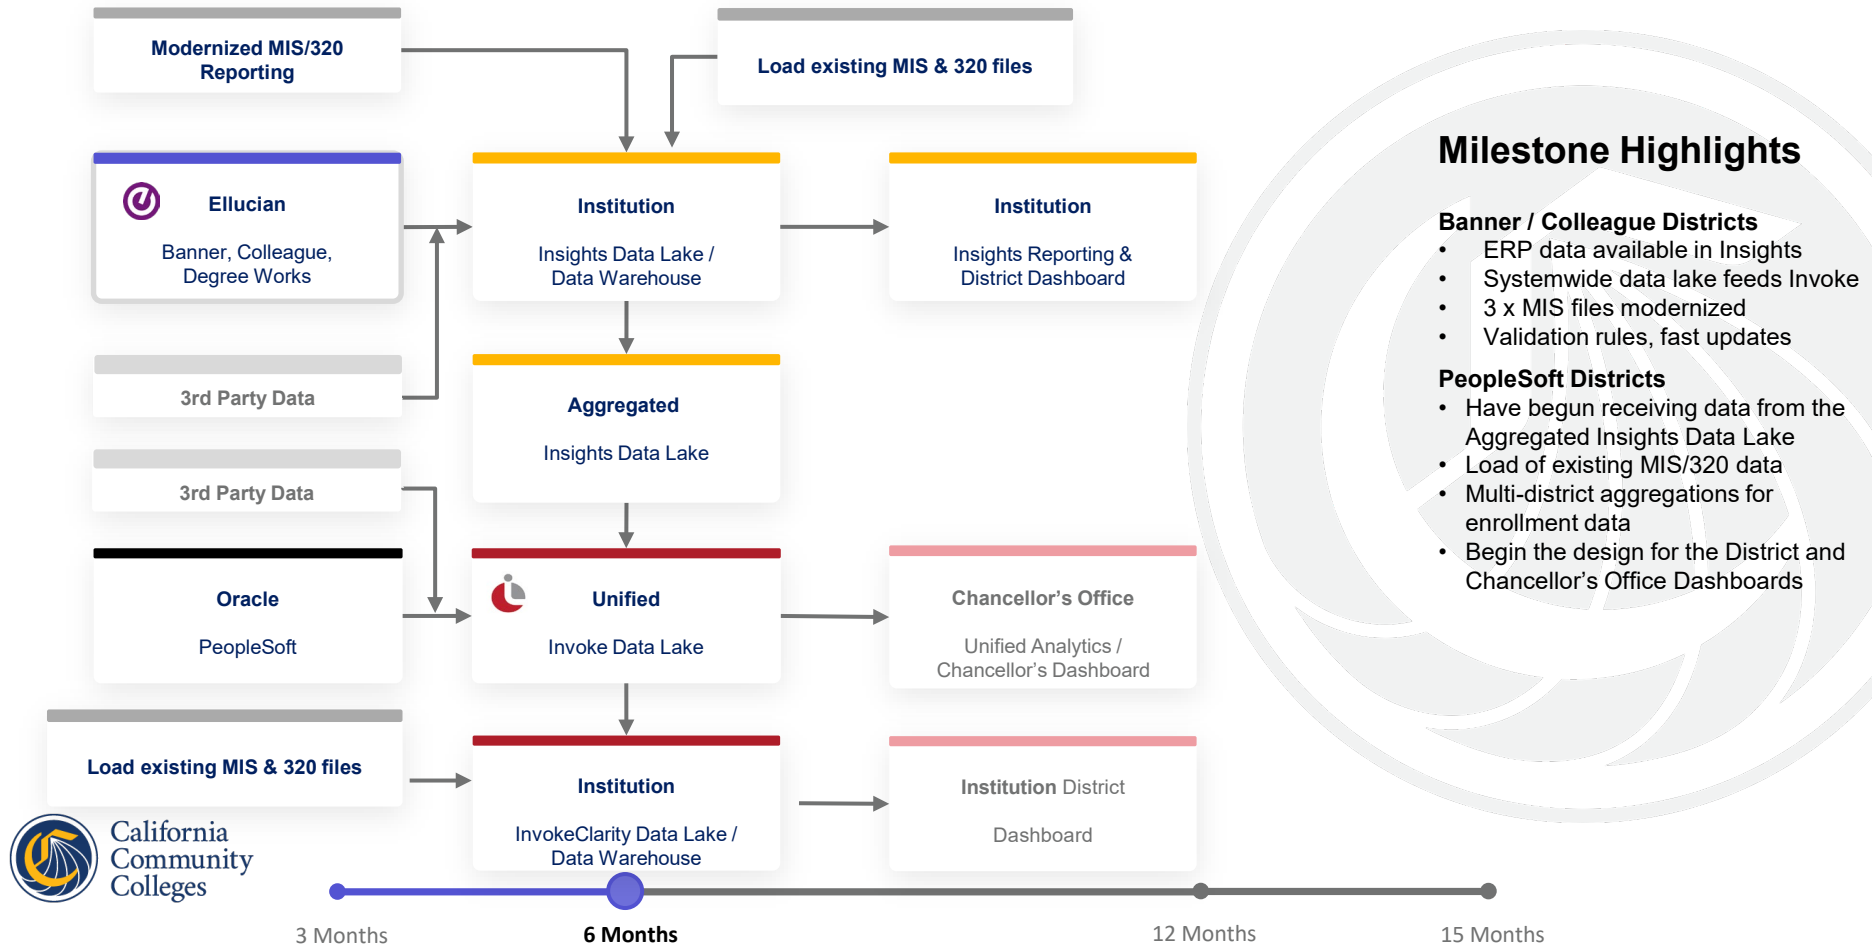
Modernized MIS/320 Reporting

Load existing MIS & 320 files

Ellucian

Banner, Colleague, Degree Works

Institution

Insights Data Lake / Data Warehouse

Institution

Insights Reporting & District Dashboard

3rd Party Data

Aggregated

Insights Data Lake

3rd Party Data

Oracle

PeopleSoft

Unified

Invoke Data Lake

Chancellor’s Office

Unified Analytics / Chancellor’s Dashboard

Load existing MIS & 320 files

Institution

InvokeClarity Data Lake / Data Warehouse

Institution District

Dashboard

California Community Colleges

3 Months

6 Months

12 Months

15 Months

Milestone Highlights

Banner / Colleague Districts
• ERP data available in Insights
• Systemwide data lake feeds Invoke
• 3 x MIS files modernized
• Validation rules, fast updates

PeopleSoft Districts
• Have begun receiving data from the Aggregated Insights Data Lake
• Load of existing MIS/320 data
• Multi-district aggregations for enrollment data
• Begin the design for the District and Chancellor’s Office Dashboards